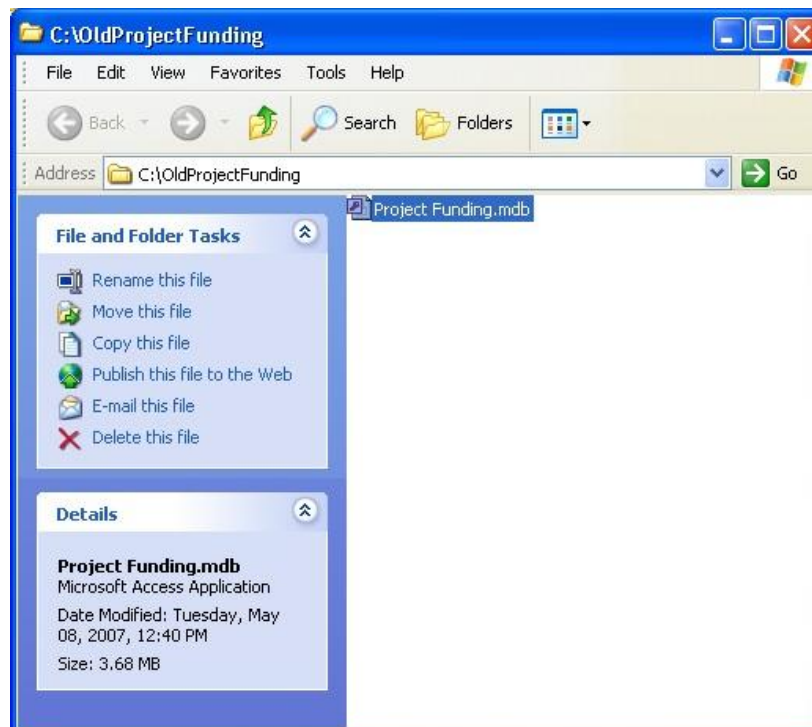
C:\OldProjectFunding

File Edit View Favorites Tools Help

Back Search Folders

Address C:\OldProjectFunding Go

Project Funding.mdb

File and Folder Tasks

Rename this file
Move this file
Copy this file
Publish this file to the Web
E-mail this file
Delete this file

Details

Project Funding.mdb
Microsoft Access Application
Date Modified: Tuesday, May 08, 2007, 12:40 PM
Size: 3.68 MB